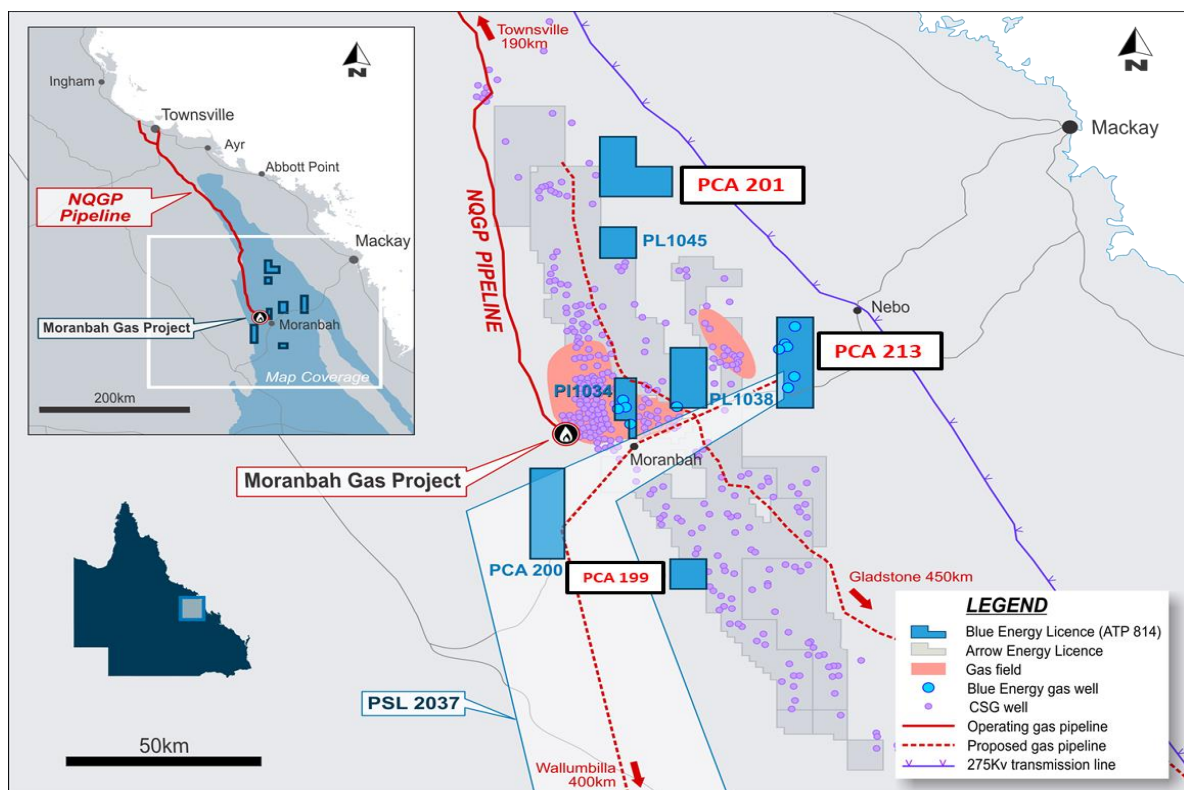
Ingham
Townsville
Ayr
Abbott Point
NQGP Pipeline
Mackay
Moranbah Gas Project
Moranbah
Map Coverage
200km
N

Townsville 190km
N
Mackay
PCA 201
PL1045
NQGP PIPELINE
Nebo
PCA 213
Pl1034
PL1038
Moranbah
Moranbah Gas Project
PCA 200
PCA 199
Gladstone 450km
PSL 2037
50km
Wallumbilla 400km

LEGEND
Blue Energy Licence (ATP 814)
Arrow Energy Licence
Gas field
Blue Energy gas well
CSG well
Operating gas pipeline
Proposed gas pipeline
275Kv transmission line